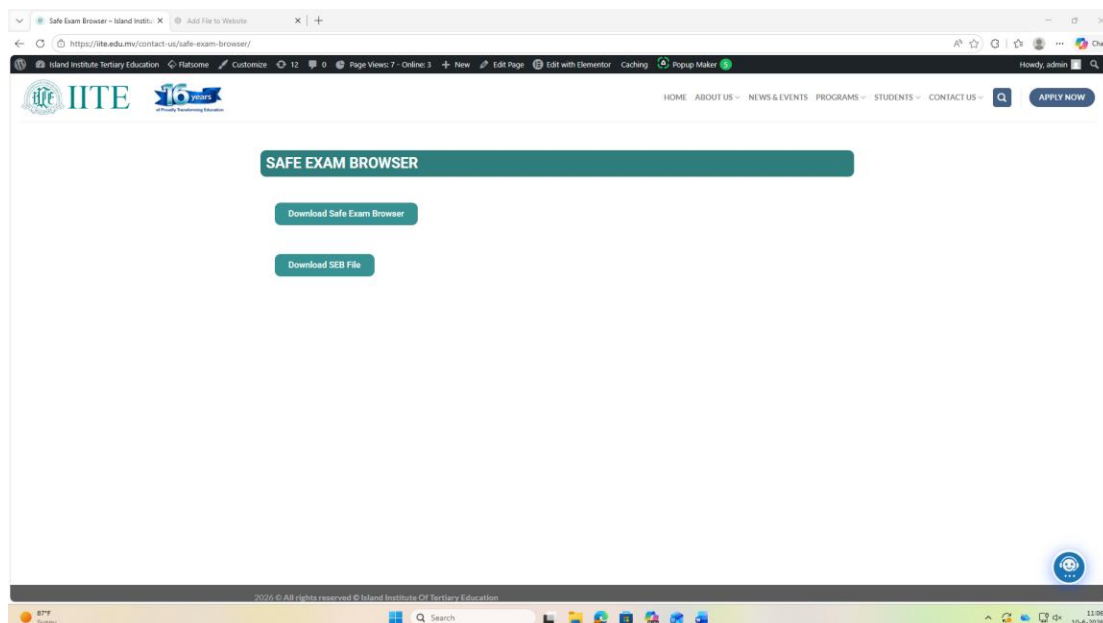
Safe Exam Browser – Island Institu X
Add File to Website
https://iite.edu.mv/contact-us/safe-exam-browser/
Island Institute Tertiary Education Flatsome Customize 12 0 Page Views: 7 - Online: 3 + New Edit Page Edit with Elementor Caching Popup Maker 5
Howdy, admin
IITE 16 years of Proudly Transforming Education
HOME ABOUT US NEWS & EVENTS PROGRAMS STUDENTS CONTACT US APPLY NOW

SAFE EXAM BROWSER

Download Safe Exam Browser

Download SEB File

2026 © All rights reserved © Island Institute Of Tertiary Education

87°F Sunny
Search
11:06